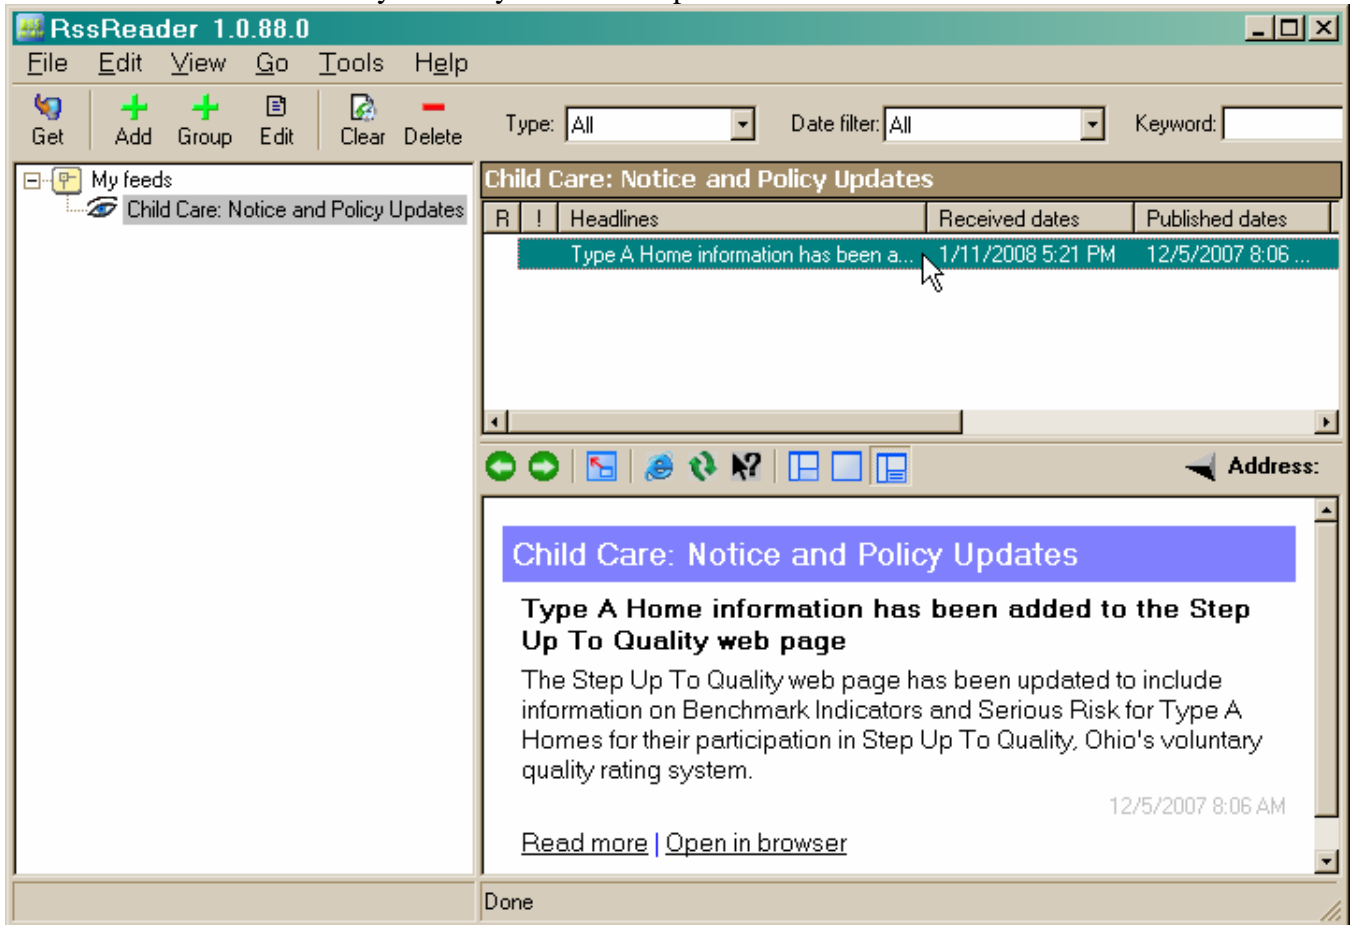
RssReader 1.0.88.0

File Edit View Go Tools Help

Get Add Group Edit Clear Delete

Type: All

Date filter: All

Keyword:

My feeds

Child Care: Notice and Policy Updates

Child Care: Notice and Policy Updates

| R | ! | Headlines | Received dates | Published dates |
|---|---|---|---|---|
| | | Type A Home information has been a... | 1/11/2008 5:21 PM | 12/5/2007 8:06 ... |

Address:

Child Care: Notice and Policy Updates

Type A Home information has been added to the Step Up To Quality web page

The Step Up To Quality web page has been updated to include information on Benchmark Indicators and Serious Risk for Type A Homes for their participation in Step Up To Quality, Ohio's voluntary quality rating system.

12/5/2007 8:06 AM

Read more | Open in browser

Done